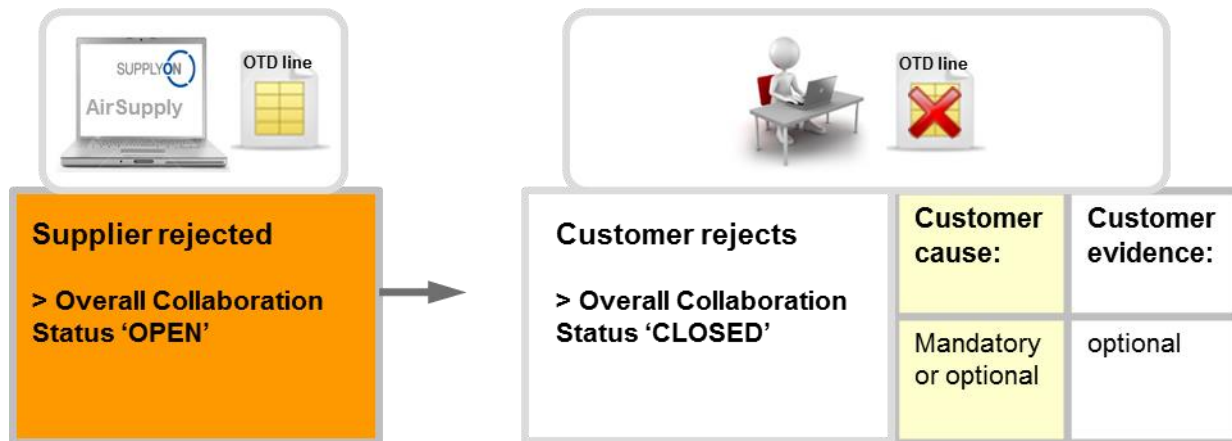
SUPPLYON
AirSupply

OTD line

Supplier rejected

> Overall Collaboration Status 'OPEN'

OTD line

Customer rejects

> Overall Collaboration Status 'CLOSED'

| Customer cause: | Customer evidence: |
|---|---|
| Mandatory or optional | optional |